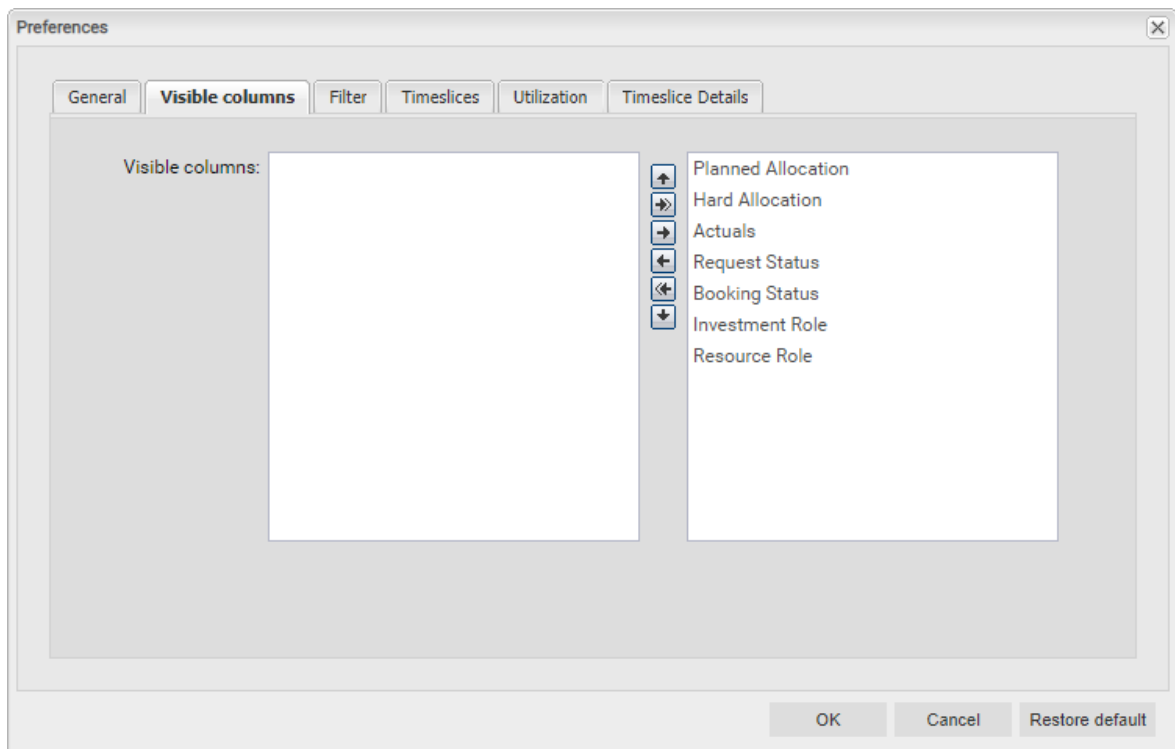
Preferences

General | Visible columns | Filter | Timeslices | Utilization | Timeslice Details

Visible columns:

Planned Allocation
Hard Allocation
Actuals
Request Status
Booking Status
Investment Role
Resource Role

OK
Cancel
Restore default